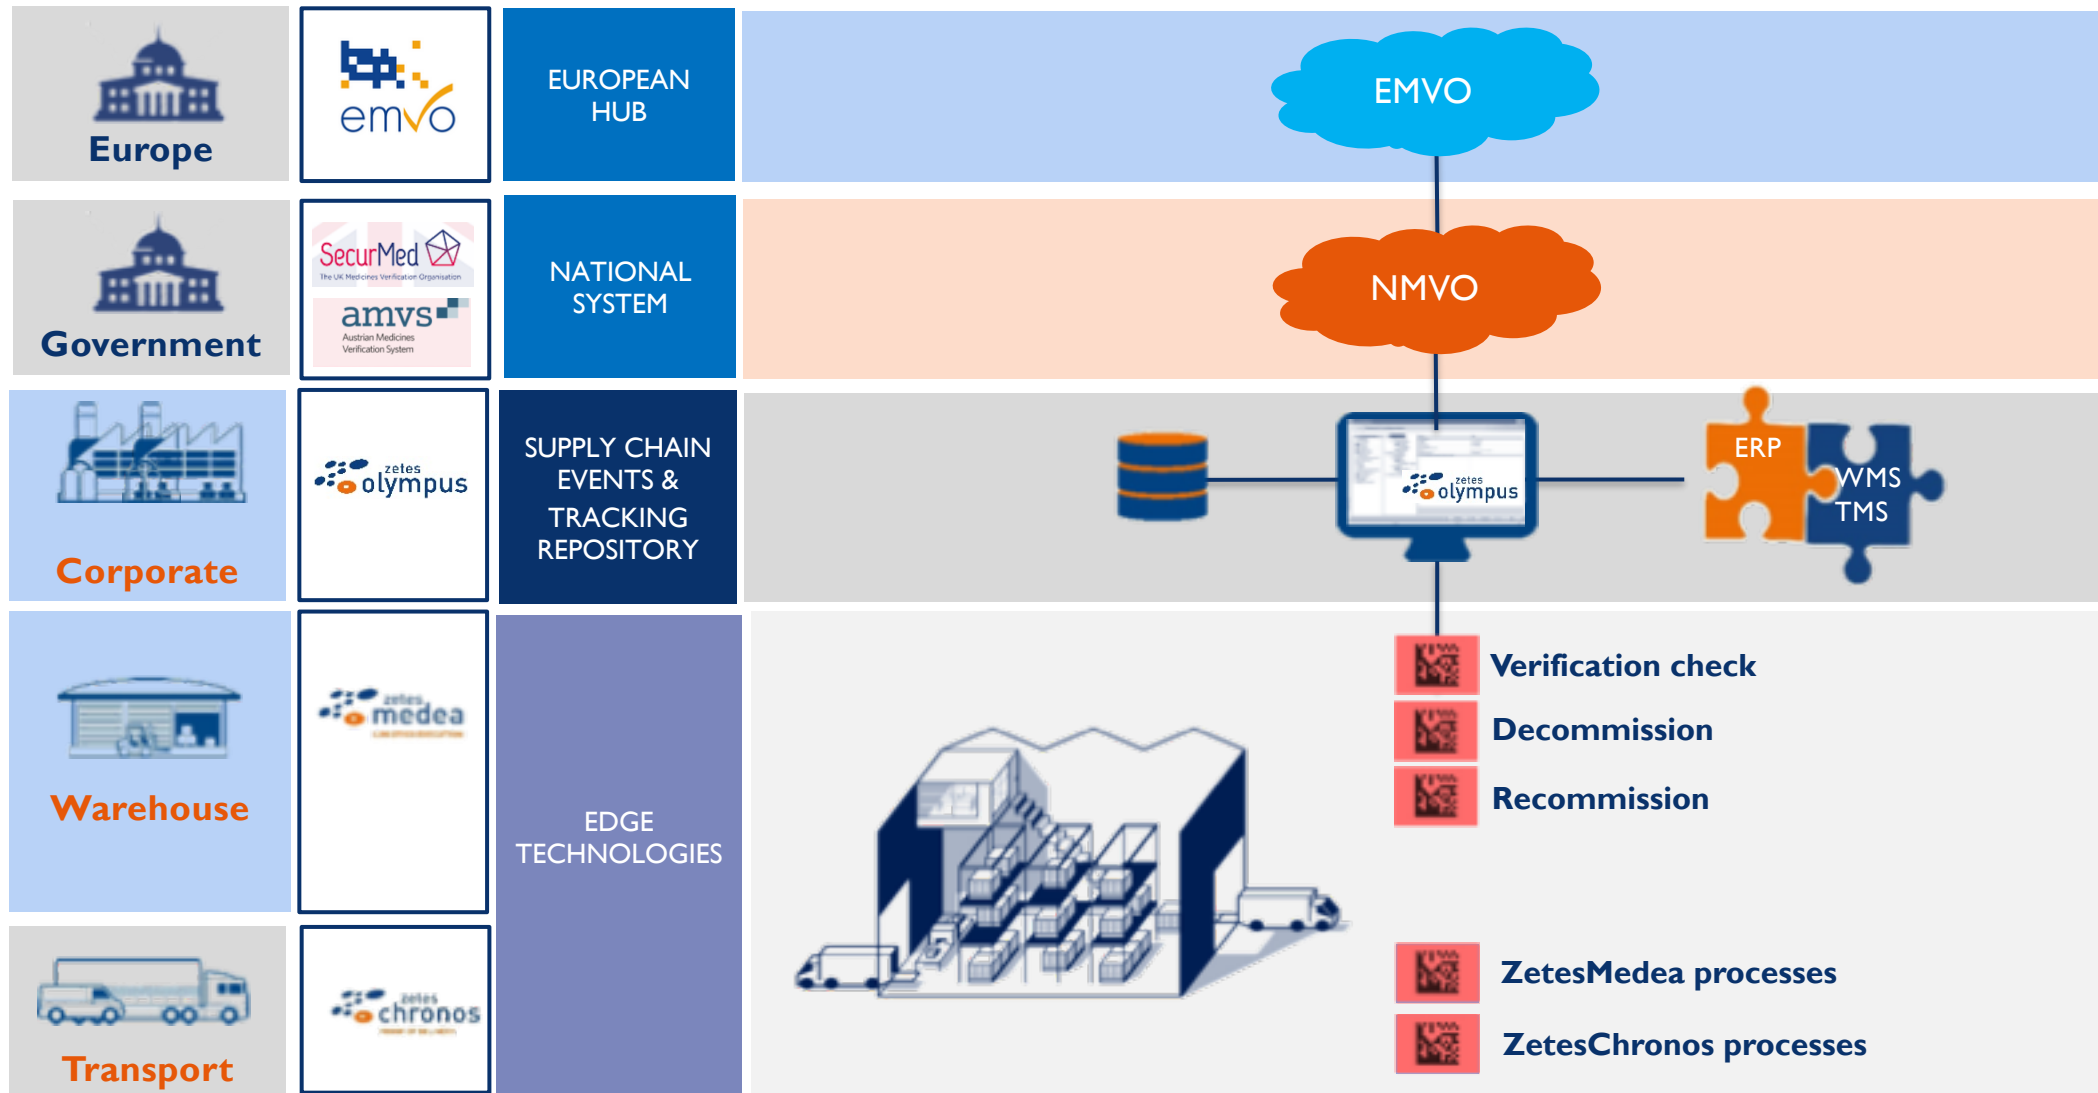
Europe

emvo

EUROPEAN HUB

EMVO

Government

SecurMed
The UK Medicines Verification Organisation

amvs
Austrian Medicines Verification System

NATIONAL SYSTEM

NMVO

Corporate

zetes olympus

SUPPLY CHAIN EVENTS & TRACKING REPOSITORY

zetes olympus

ERP

WMS TMS

Warehouse

zetes medea

EDGE TECHNOLOGIES

Verification check

Decommission

Recommission

Transport

zetes chronos

ZetesMedea processes

ZetesChronos processes